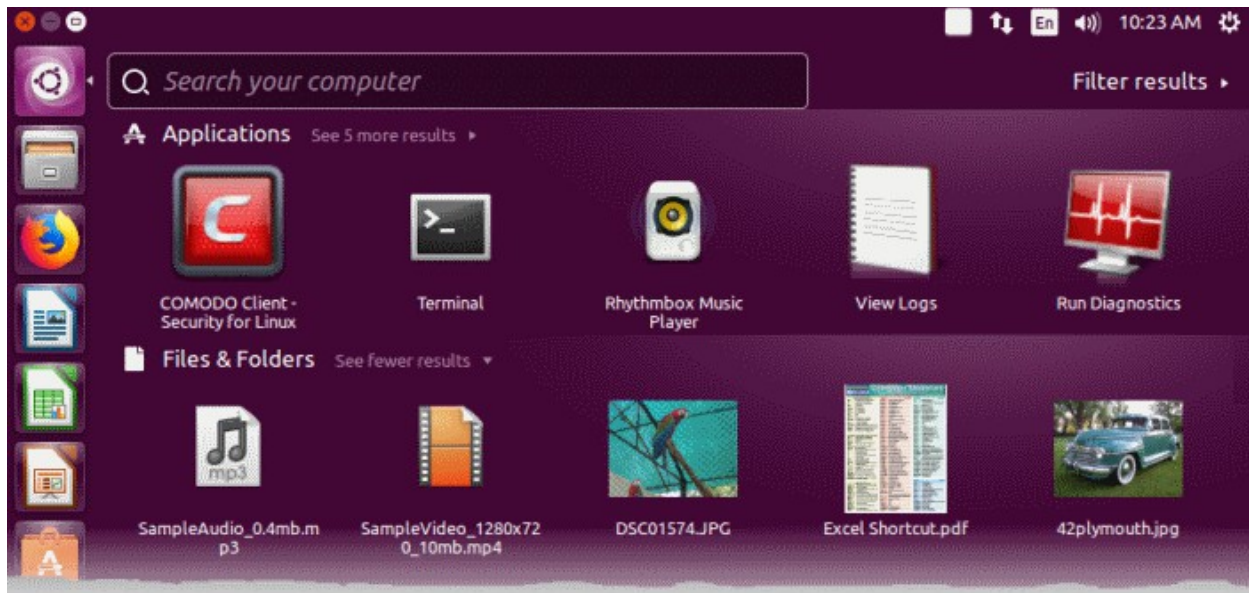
En 10:23 AM

Search your computer

Filter results ▸

Applications See 5 more results ▸

COMODO Client - Security for Linux

Terminal

Rhythmbox Music Player

View Logs

Run Diagnostics

Files & Folders See fewer results ▾

SampleAudio_0.4mb.mp3

SampleVideo_1280x720_10mb.mp4

DSC01574.JPG

Excel Shortcut.pdf

42plymouth.jpg